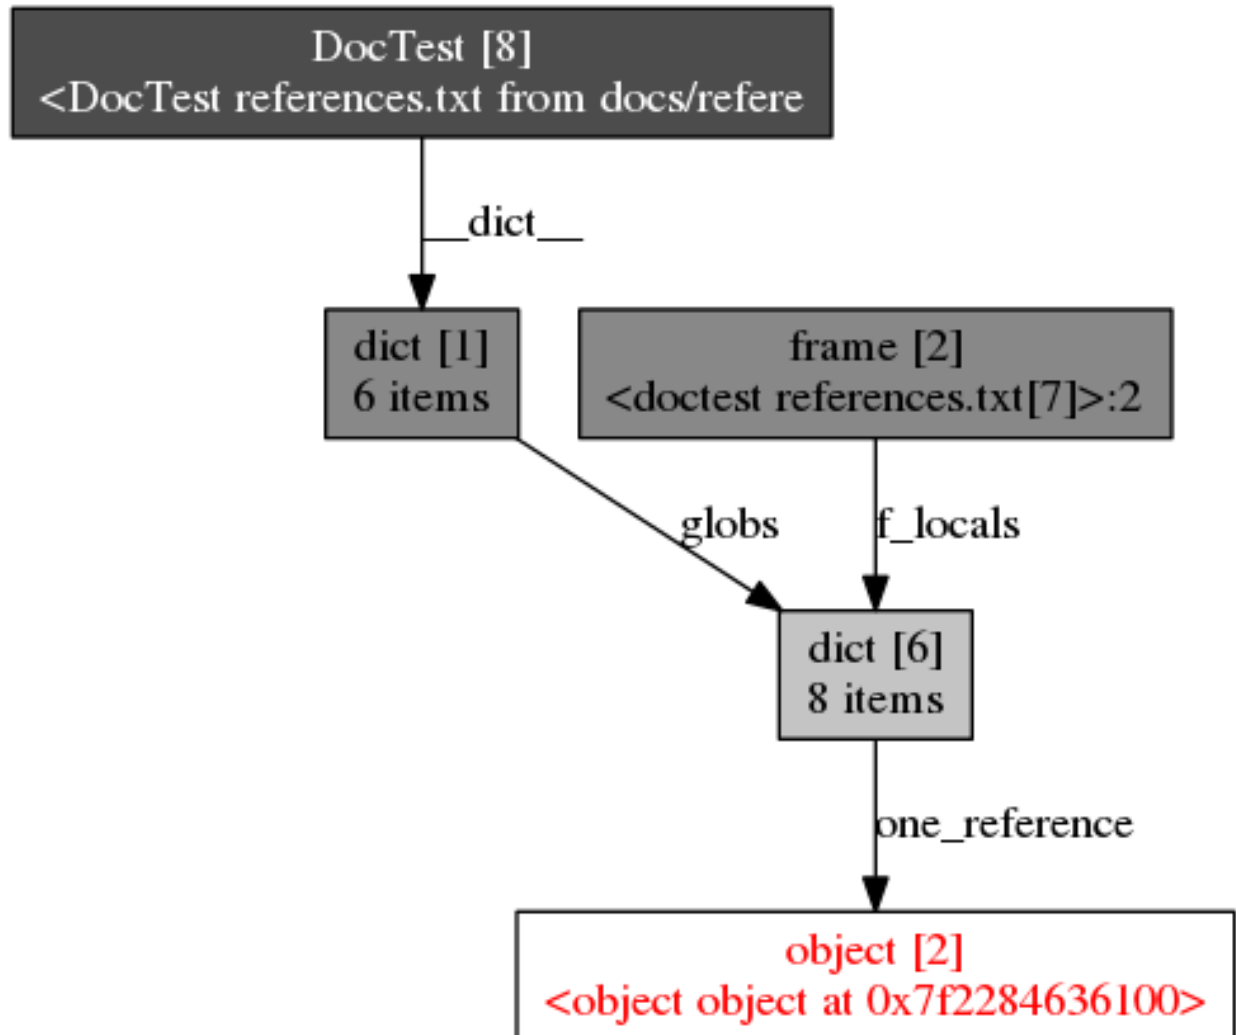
DocTest [8]
<DocTest references.txt from docs/refere

__dict__

dict [1]
6 items

frame [2]
<doctest references.txt[7]>:2

globs

f_locals

dict [6]
8 items

one_reference

object [2]
<object object at 0x7f2284636100>